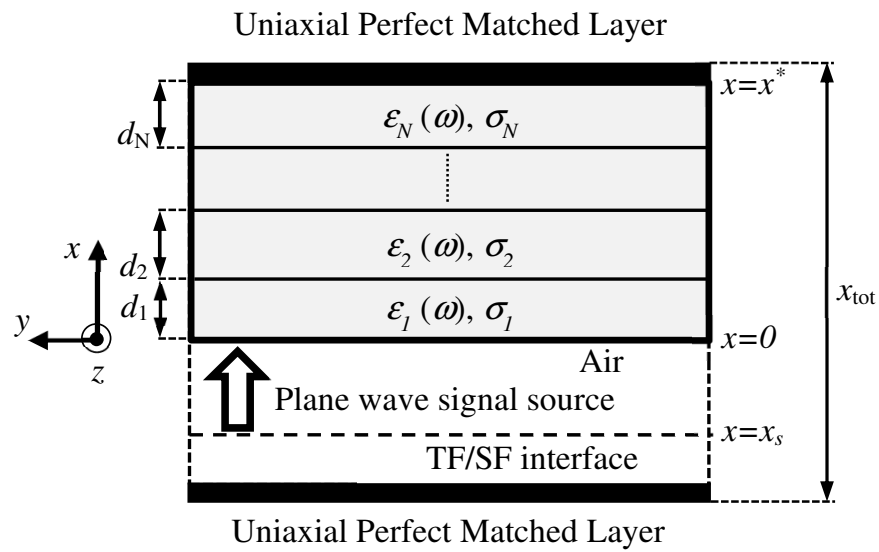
Uniaxial Perfect Matched Layer

$x=x^*$

$d_N$

$\varepsilon_N(\omega), \sigma_N$

$x$

$d_2$

$\varepsilon_2(\omega), \sigma_2$

$d_1$

$\varepsilon_1(\omega), \sigma_1$

$x_{tot}$

$y$

$z$

$x=0$

Air

Plane wave signal source

$x=x_s$

TF/SF interface

Uniaxial Perfect Matched Layer